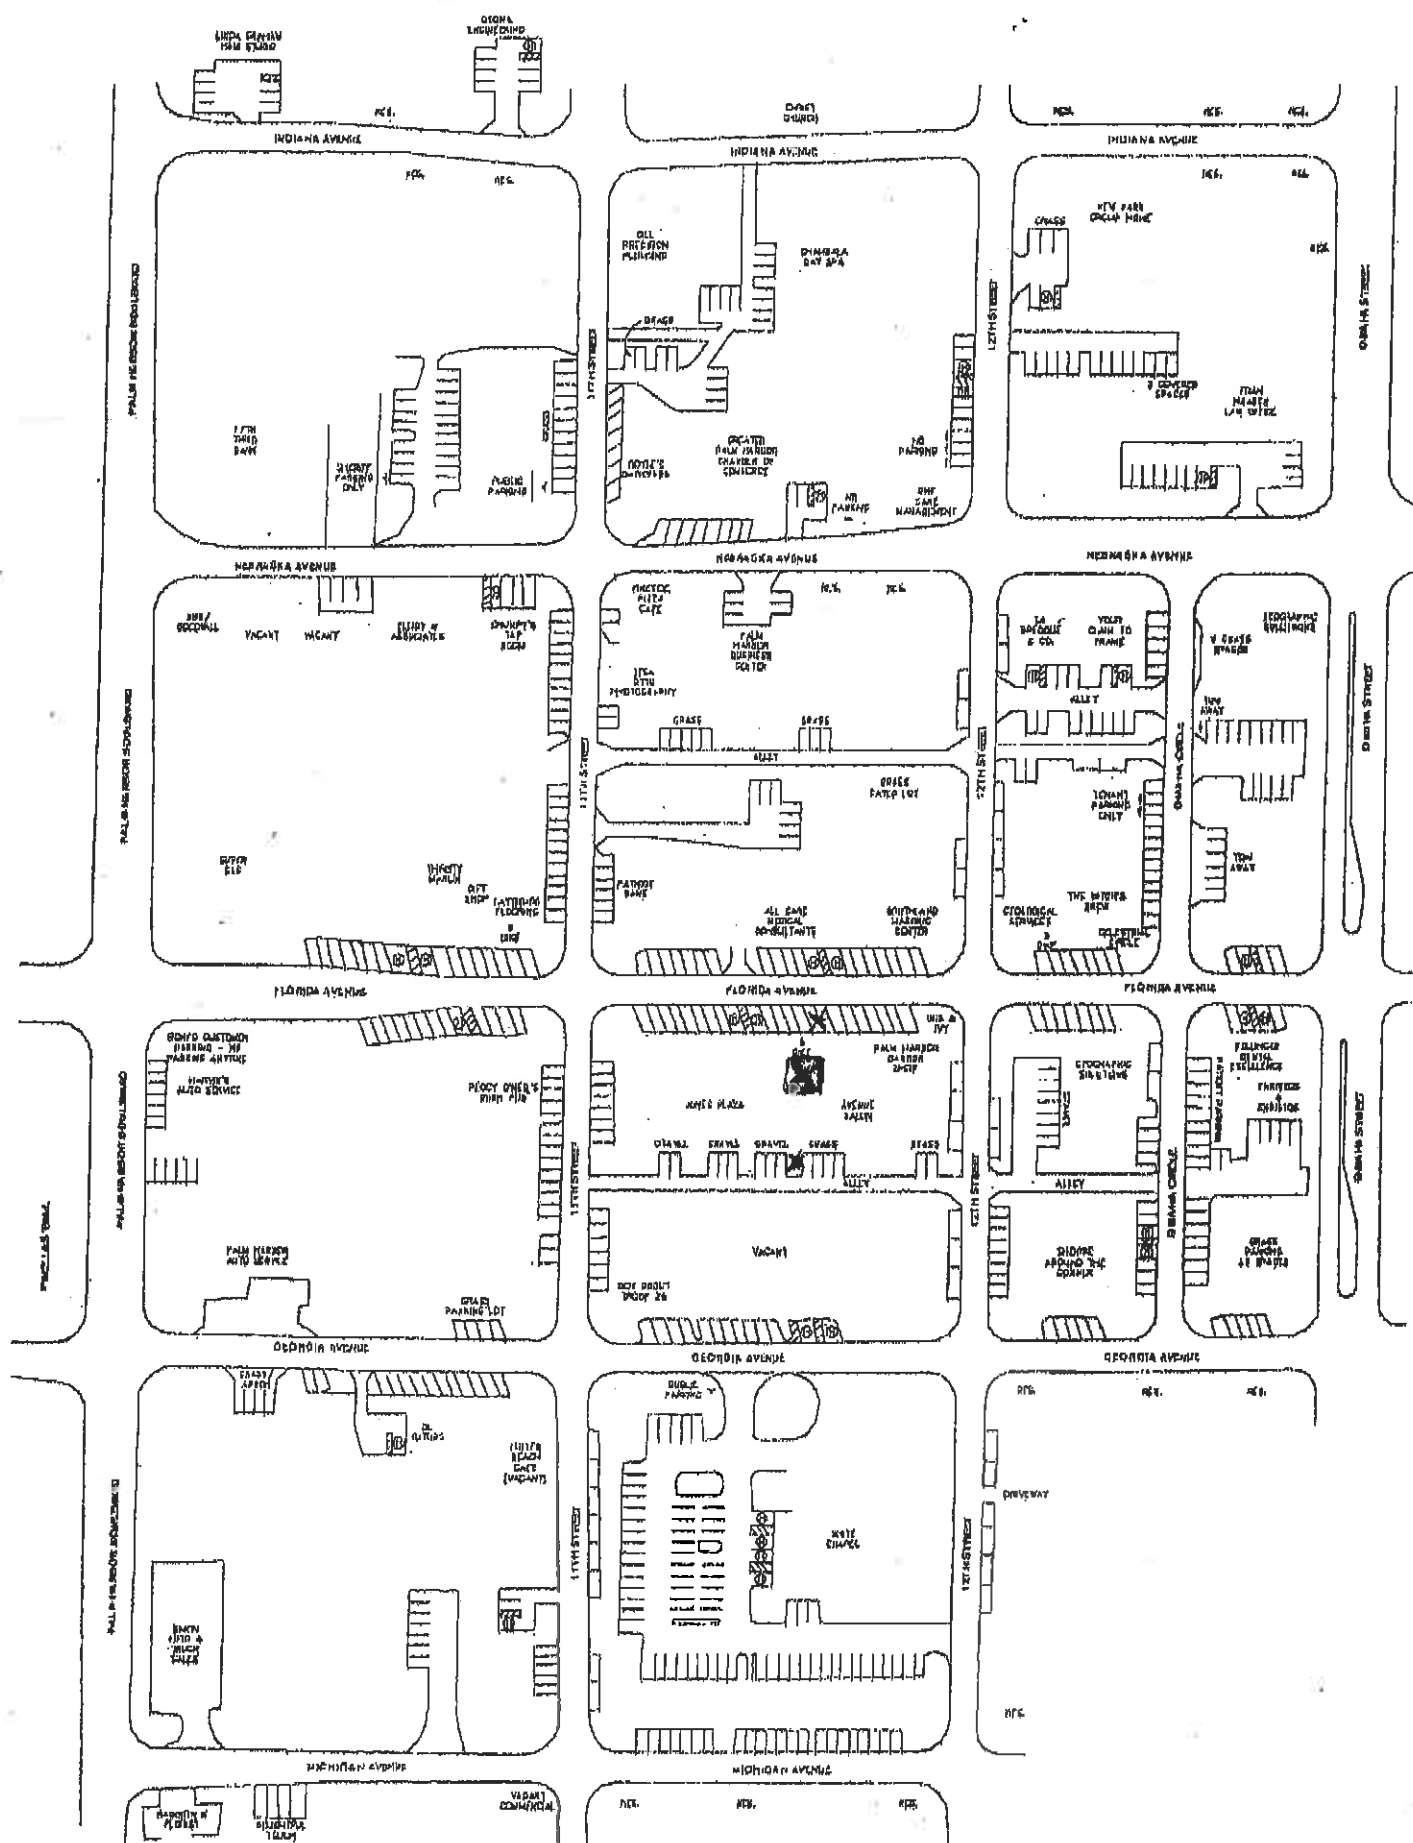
LINDA FARMER
HAIR STUDIO

OZONA
ENGINEERING

RES.

CHRIST
CHURCH

RES. RES. RES.

INDIANA AVENUE

INDIANA AVENUE

INDIANA AVENUE

RES. RES.

RES. RES.

RES.

PALM HARBOR BOULEVARD

ALL
PRECISION
PLUMBING

DIMARIA
DAY SPA

GRASS

NEW PARK
CIRCLE HOME

GRASS

12TH STREET

OMAHA STREET

11TH STREET

FIFTH
THIRD
BANK

SHERIFF
PARKING
ONLY

PUBLIC
PARKING

GRASS

GREATER
PALM HARBOR
CHAMBER OF
COMMERCE

DOUG'S
DAYCARE

NO
PARKING

NO
PARKING

PHF
CARE
MANAGEMENT

3 COVERED
SPACES

FRAN
MASTER
LAW OFFICE

NEBRASKA AVENUE

NEBRASKA AVENUE

NEBRASKA AVENUE

BURT
GOODALL

VACANT

VACANT

ELLIOT &
ASSOCIATES

CRUMPET'S
TAP
ROOM

RUSTIC
PIZZA
CAFE

PALM
HARBOR
BUSINESS
CENTER

RES.

RES.

STEA
STYLE
PHOTOGRAPHY

GRASS

GRASS

ALLEY

GRASS
PATIO LOT

LA
BOUTIQUE
& CO.

YOUR
CLASS TO
FRAME

ALLEY

TENANT
PARKING
ONLY

GEOGRAPHIC
SOLUTIONS

4 GRASS
SPACES

TOW
AWAY

TOW
AWAY

OMAHA CIRCLE

OMAHA STREET

12TH STREET

11TH STREET

PALM HARBOR BOULEVARD

SUPER
BEE

THRIFTY
HEALTH

GIFT
SHOP

PATRIOT
BANK

ALL CARE
MEDICAL
CONSULTANTS

SOUTHLAND
HEARING
CENTER

GEOLOGICAL
SERVICES

THE WRITE'S
DESK

CELESTIAL
STYLE

FLORIDA AVENUE

FLORIDA AVENUE

FLORIDA AVENUE

BOYD CUSTOMER
PARKING - NO
PARKING ANYTIME

MARVIN'S
AUTO SERVICE

PEGGY O'NEIL'S
IRISH PUB

PALM HARBOR
GARDEN
SHOP

IVIE &
IVY

JAMES PLAZA

AVENUE
SALON

GRASS GRASS GRASS GRASS GRASS

ALLEY

GEOGRAPHIC
SOLUTIONS

ALLEY

FOLLINGER
DENTAL
EXCELLENCE

TREASURES
&
KINGDOMS

OMAHA CIRCLE

OMAHA STREET

PINELLAS TRAIL

PALM HARBOR BOULEVARD

11TH STREET

12TH STREET

PALM HARBOR
AUTO SERVICE

VACANT

BOX BOUTIQUE
STUDIO 26

GRASS
PARKING LOT

GLOBE
AROUND THE
CORNER

GRASS
PARKING
12 SPACES

GEORGIA AVENUE

GEORGIA AVENUE

GEORGIA AVENUE

PUBLIC
PARKING

RES. RES. RES.

OIL
CHANGE

CUTTER
BEACH
CAFE
(VACANT)

11TH STREET

12TH STREET

DRIVEWAY

WHITE
CHAPEL

PALM HARBOR BOULEVARD

SMITH
FORD &
BUICK
SALES

RES.

MICHIGAN AVENUE

MICHIGAN AVENUE

HARBOUR
FLORIST

VACANT
COMMERCIAL

RES. RES. RES.